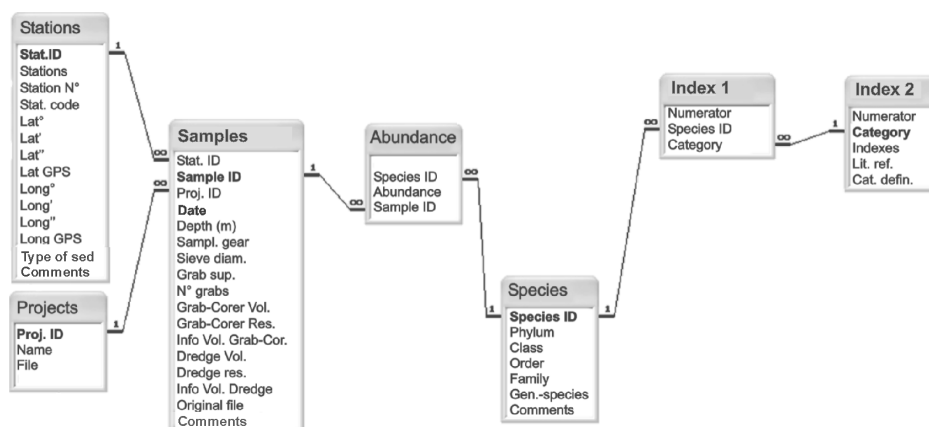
Stations
Stat.ID
Stations
Station N°
Stat. code
Lat°
Lat'
Lat"
Lat GPS
Long°
Long'
Long"
Long GPS
Type of sed
Comments

Projects
Proj. ID
Name
File

Samples
Stat. ID
Sample ID
Proj. ID
Date
Depth (m)
Sampl. gear
Sieve diam.
Grab sup.
N° grabs
Grab-Corer Vol.
Grab-Corer Res.
Info Vol. Grab-Cor.
Dredge Vol.
Dredge res.
Info Vol. Dredge
Original file
Comments

Abundance
Species ID
Abundance
Sample ID

Species
Species ID
Phylum
Class
Order
Family
Gen.-species
Comments

Index 1
Numerator
Species ID
Category

Index 2
Numerator
Category
Indexes
Lit. ref.
Cat. defin.

1
∞
∞
1
1
∞
∞
1
1
∞
∞
1